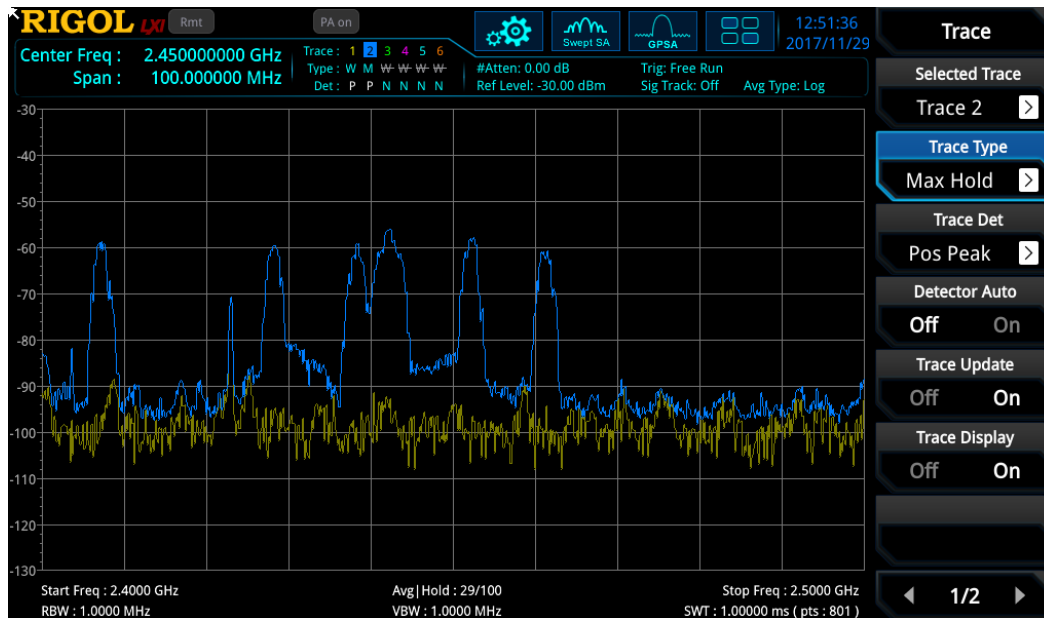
RIGOL LXI Rmt PA on

Swept SA GPSA

12:51:36
2017/11/29

Trace

Center Freq : 2.450000000 GHz
Span : 100.000000 MHz

Trace : 1 2 3 4 5 6
Type : W M W W W W
Det : P P N N N N

#Atten: 0.00 dB
Ref Level: -30.00 dBm

Trig: Free Run
Sig Track: Off

Avg Type: Log

-30
-40
-50
-60
-70
-80
-90
-100
-110
-120
-130

Start Freq : 2.4000 GHz
RBW : 1.0000 MHz

Avg|Hold : 29/100
VBW : 1.0000 MHz

Stop Freq : 2.5000 GHz
SWT : 1.00000 ms ( pts : 801 )

Selected Trace
Trace 2

Trace Type
Max Hold

Trace Det
Pos Peak

Detector Auto
Off On

Trace Update
Off On

Trace Display
Off On

1/2